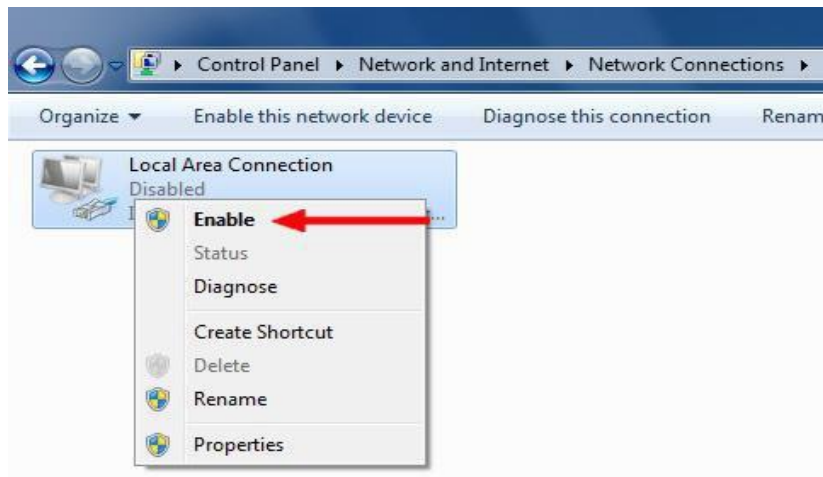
Control Panel ▸ Network and Internet ▸ Network Connections ▸

Organize ▾ Enable this network device Diagnose this connection Renam

Local Area Connection
Disabled
I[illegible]...

Enable
Status
Diagnose
Create Shortcut
Delete
Rename
Properties